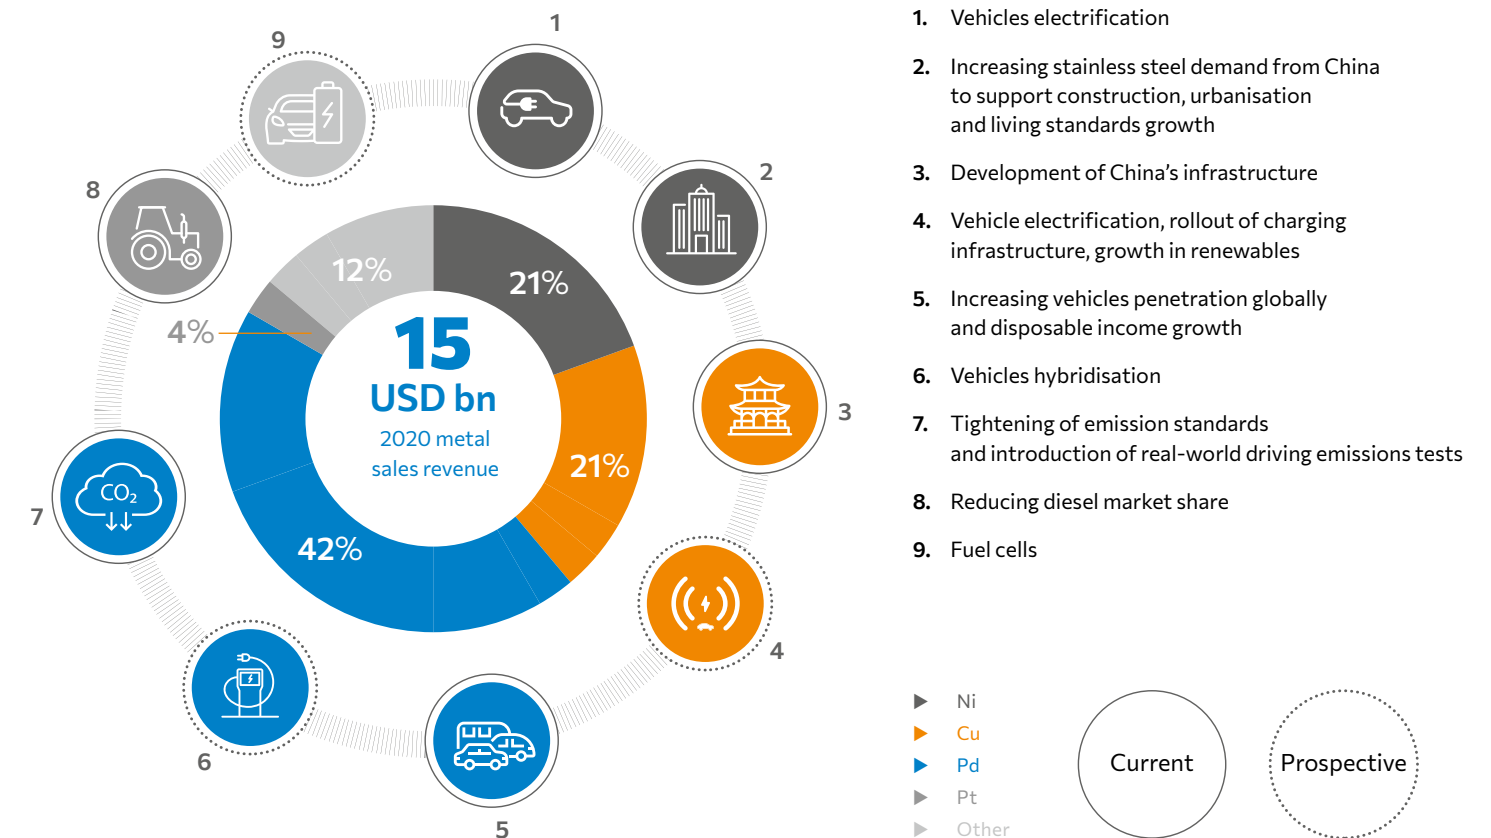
9

1

8

2

12%

21%

4%

15

USD bn

2020 metal sales revenue

3

21%

7

$CO_2$

42%

4

6

5

1. Vehicles electrification

2. Increasing stainless steel demand from China to support construction, urbanisation and living standards growth

3. Development of China's infrastructure

4. Vehicle electrification, rollout of charging infrastructure, growth in renewables

5. Increasing vehicles penetration globally and disposable income growth

6. Vehicles hybridisation

7. Tightening of emission standards and introduction of real-world driving emissions tests

8. Reducing diesel market share

9. Fuel cells

Ni

Cu

Pd

Pt

Other

Current

Prospective